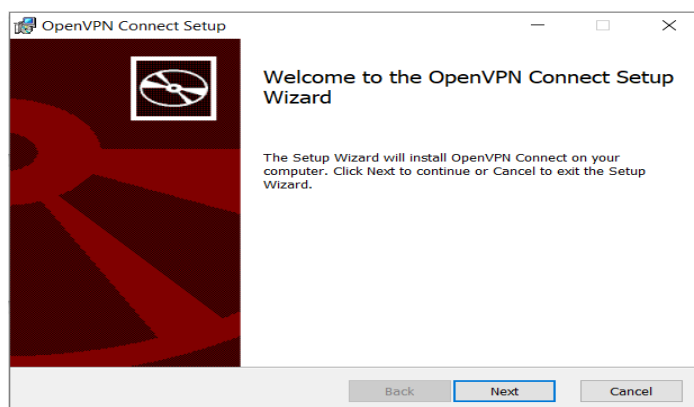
OpenVPN Connect Setup

Welcome to the OpenVPN Connect Setup Wizard

The Setup Wizard will install OpenVPN Connect on your computer. Click Next to continue or Cancel to exit the Setup Wizard.

Back
Next
Cancel